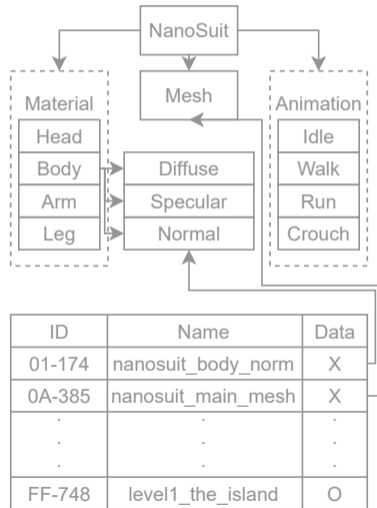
NanoSuit

Material
Head
Body
Arm
Leg

Mesh

Diffuse
Specular
Normal

Animation
Idle
Walk
Run
Crouch

| ID | Name | Data |
|---|---|---|
| 01-174 | nanosuit_body_norm | X |
| 0A-385 | nanosuit_main_mesh | X |
| . . . | . . . | . . . |
| FF-748 | level1_the_island | O |